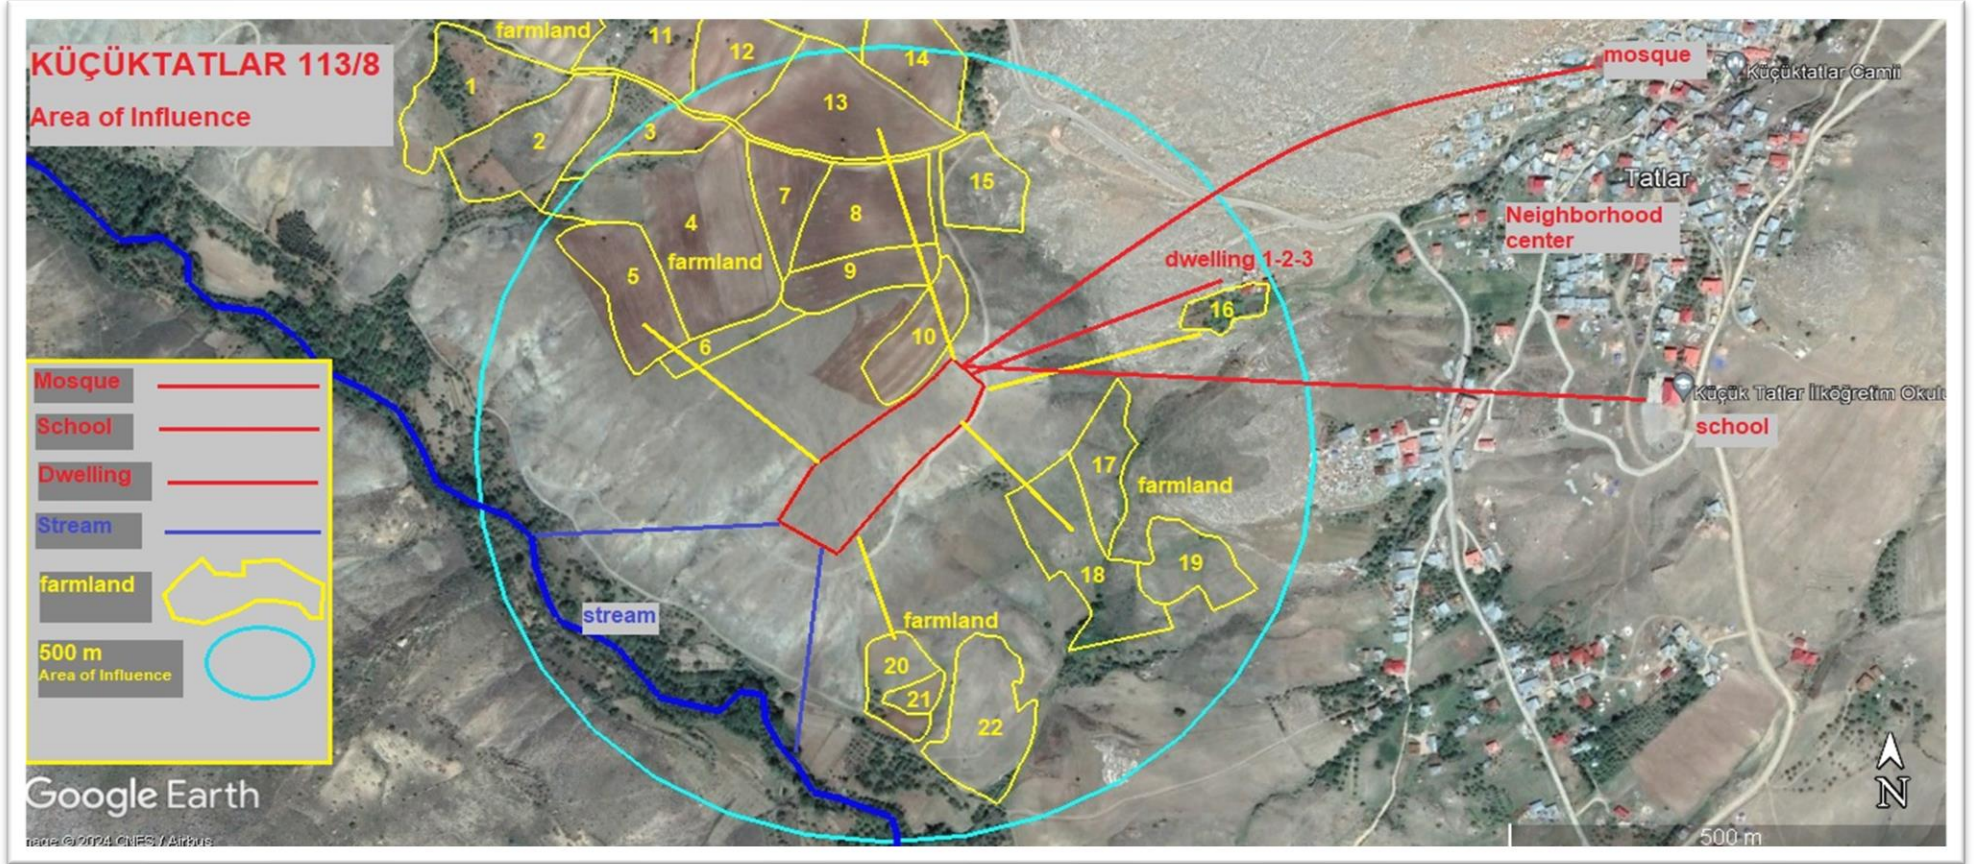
KÜÇÜKTATLAR 113/8
Area of Influence

farmland
11
12
14
1
13
2
3
15
4
7
8
farmland
5
9
10
6
16
dwelling 1-2-3
mosque
Küçüktatlar Camii
Tatlar
Neighborhood center
Küçük Tatlar İlköğretim Okulu
school
17
farmland
18
19
farmland
20
21
22
stream

Mosque
School
Dwelling
Stream
farmland
500 m
Area of Influence

Google Earth
nage © 2024 CNES / Airbus
500 m
N